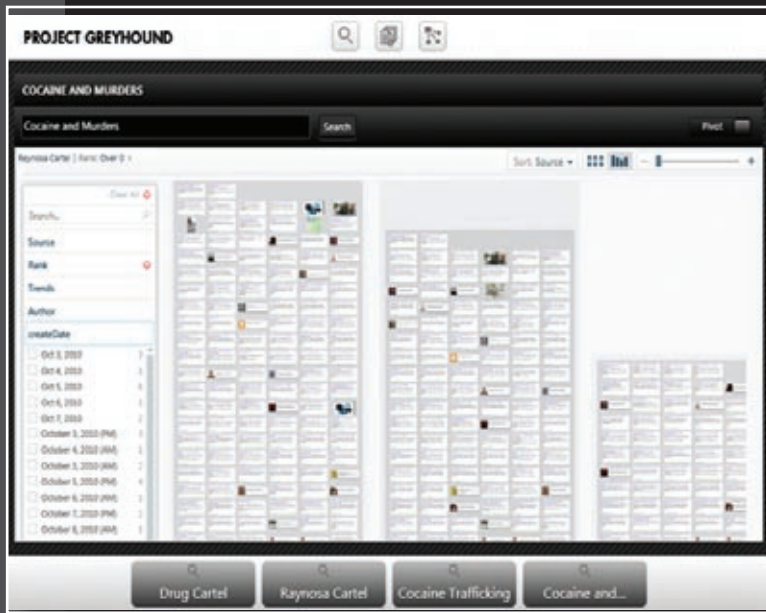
PROJECT GREYHOUND

COCAINE AND MURDERS

Cocaine and Murders

Search

Pivot

Raynosa Cartel | Rank: Over 0

Sort: Source

Clear All

Search...

Source

Rank

Trends

Author

createDate

Oct 3, 2010

Oct 4, 2010

Oct 5, 2010

Oct 6, 2010

Oct 7, 2010

October 3, 2010 (PM)

October 4, 2010 (AM)

October 3, 2010 (AM)

October 5, 2010 (PM)

October 6, 2010 (PM)

October 7, 2010 (PM)

October 8, 2010 (AM)

Drug Cartel

Raynosa Cartel

Cocaine Trafficking

Cocaine and...